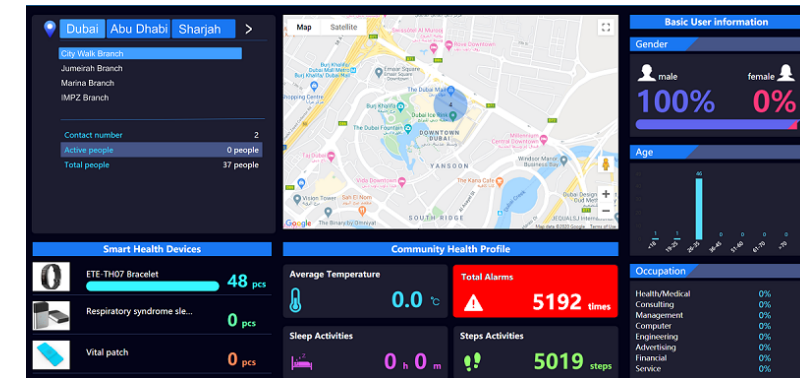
Dubai Abu Dhabi Sharjah >

City Walk Branch
Jumeirah Branch
Marina Branch
IMPZ Branch

Contact number 2
Active people 0 people
Total people 37 people

Map Satellite

Rose Downtown
Burj Khalifa
Dubai Mall
The Dubai Mall
The Dubai Fountain
DOWNTOWN DUBAI
Millennium Central Downtown
YANSOON
Windsor Manor Boutique Hotel
Vida Downtown
The Karak Cafe
Dubai Design District
SOUTH RIDGE
Vision Tower
Google
Map data ©2021 Google Terms of Use

Basic User information
Gender
male female
100% 0%
Age
46
Occupation
Health/Medical 0%
Consulting 0%
Management 0%
Computer 0%
Engineering 0%
Advertising 0%
Financial 0%
Service 0%

Smart Health Devices
ETE-TH07 Bracelet 48 pcs
Respiratory syndrome sle... 0 pcs
Vital patch 0 pcs

Community Health Profile
Average Temperature 0.0 °c
Total Alarms 5192 times
Sleep Activities 0 h 0 m
Steps Activities 5019 steps